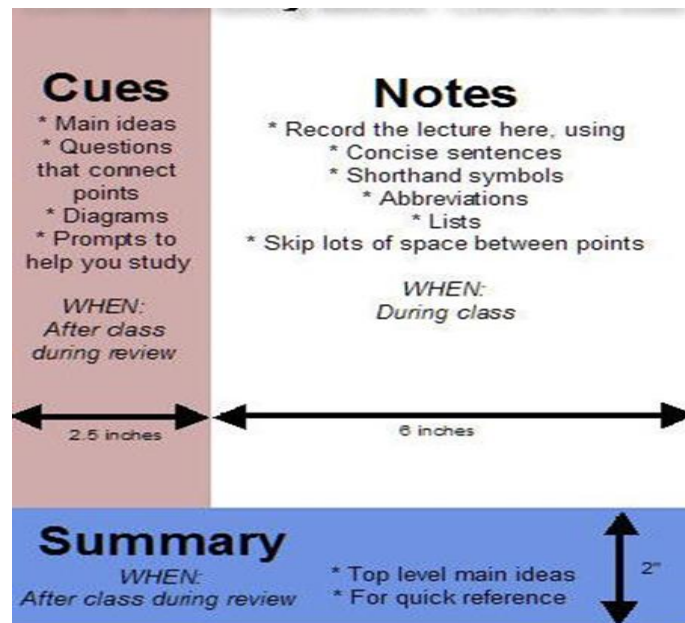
Cues
* Main ideas
* Questions that connect points
* Diagrams
* Prompts to help you study

WHEN:
After class during review

2.5 inches

Notes
* Record the lecture here, using
* Concise sentences
* Shorthand symbols
* Abbreviations
* Lists
* Skip lots of space between points

WHEN:
During class

6 inches

Summary
WHEN:
After class during review

* Top level main ideas
* For quick reference

2"